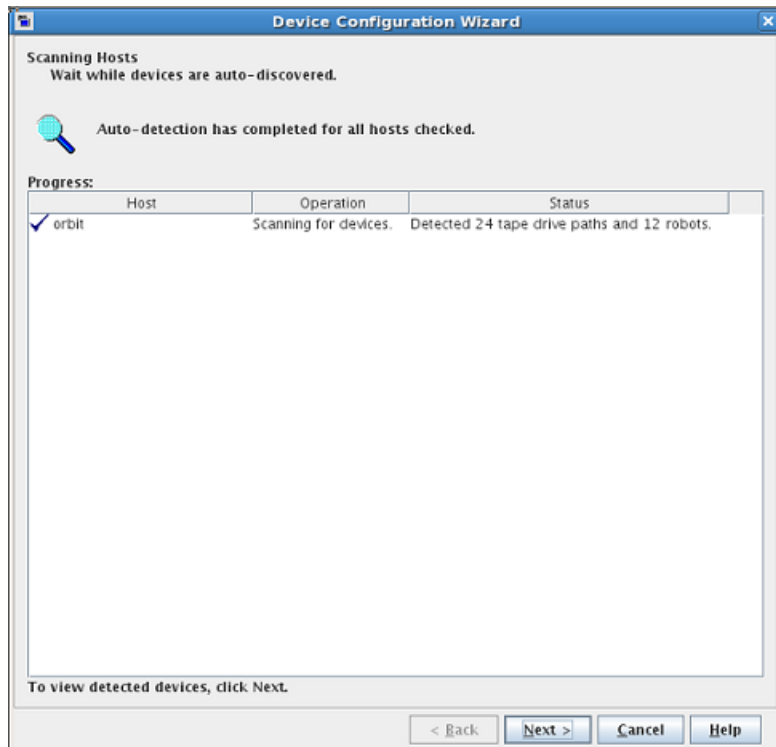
Device Configuration Wizard

Scanning Hosts
Wait while devices are auto-discovered.

Auto-detection has completed for all hosts checked.

Progress:

| Host | Operation | Status |
|---|---|---|
| orbit | Scanning for devices. | Detected 24 tape drive paths and 12 robots. |

To view detected devices, click Next.

< Back | Next > | Cancel | Help